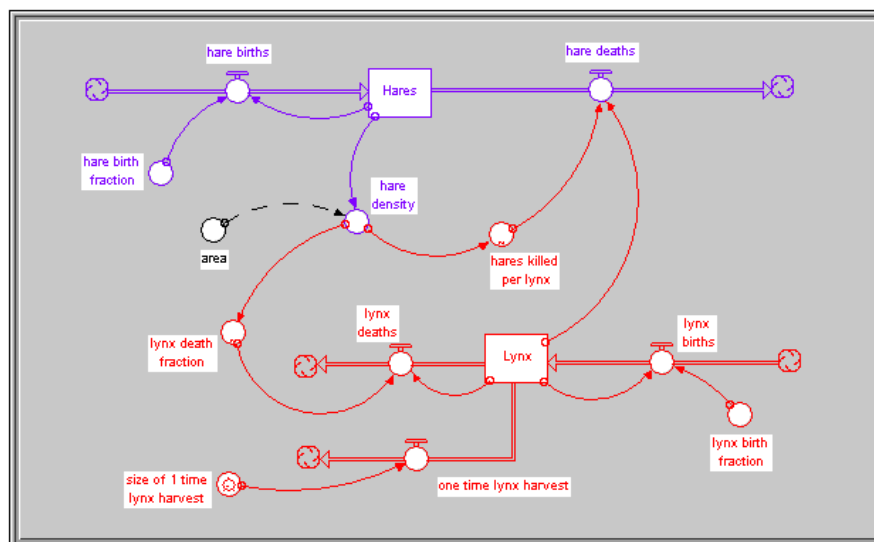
hare births

Hares

hare deaths

hare birth fraction

hare density

area

hares killed per lynx

lynx death fraction

lynx deaths

Lynx

lynx births

lynx birth fraction

size of 1 time lynx harvest

one time lynx harvest